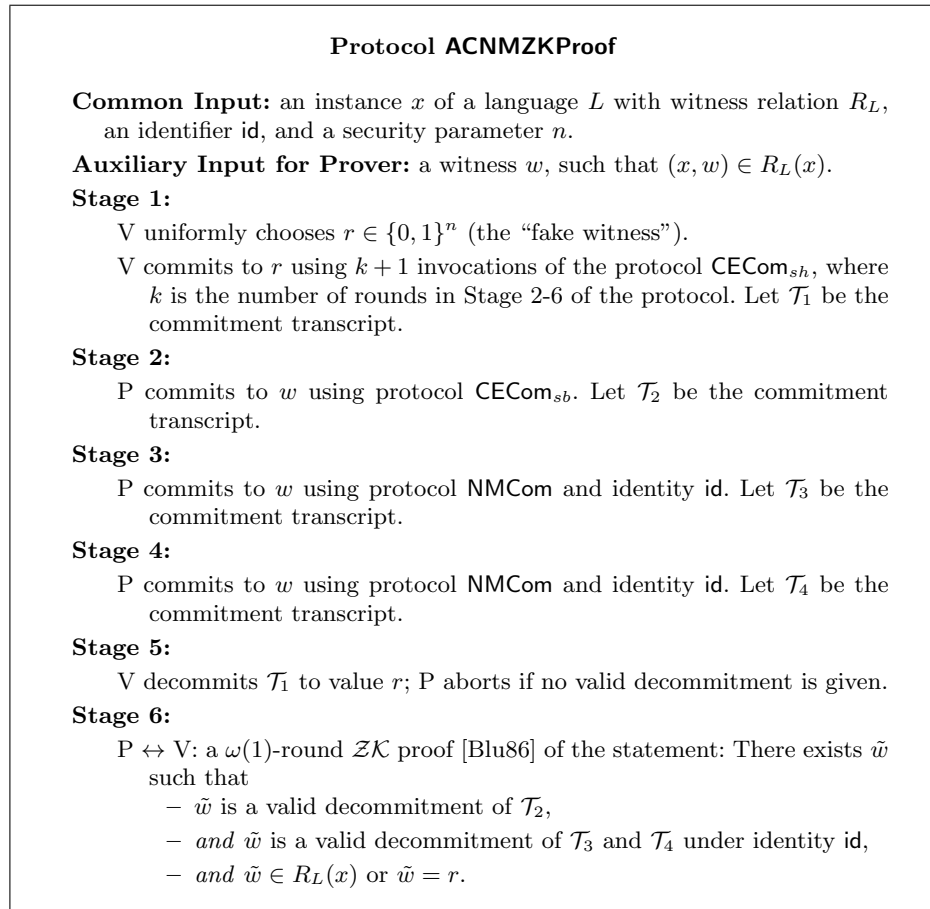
**Protocol ACNMZKProof**

**Common Input:** an instance $x$ of a language $L$ with witness relation $R_L$, an identifier id, and a security parameter $n$.

**Auxiliary Input for Prover:** a witness $w$, such that $(x, w) \in R_L(x)$.

**Stage 1:**

V uniformly chooses $r \in \{0,1\}^n$ (the "fake witness").

V commits to $r$ using $k+1$ invocations of the protocol $\mathsf{CECom}_{sh}$, where $k$ is the number of rounds in Stage 2-6 of the protocol. Let $\mathcal{T}_1$ be the commitment transcript.

**Stage 2:**

P commits to $w$ using protocol $\mathsf{CECom}_{sb}$. Let $\mathcal{T}_2$ be the commitment transcript.

**Stage 3:**

P commits to $w$ using protocol NMCom and identity id. Let $\mathcal{T}_3$ be the commitment transcript.

**Stage 4:**

P commits to $w$ using protocol NMCom and identity id. Let $\mathcal{T}_4$ be the commitment transcript.

**Stage 5:**

V decommits $\mathcal{T}_1$ to value $r$; P aborts if no valid decommitment is given.

**Stage 6:**

P $\leftrightarrow$ V: a $\omega(1)$-round $\mathcal{ZK}$ proof [Blu86] of the statement: There exists $\tilde{w}$ such that

– $\tilde{w}$ is a valid decommitment of $\mathcal{T}_2$,

– *and* $\tilde{w}$ is a valid decommitment of $\mathcal{T}_3$ and $\mathcal{T}_4$ under identity id,

– *and* $\tilde{w} \in R_L(x)$ or $\tilde{w} = r$.